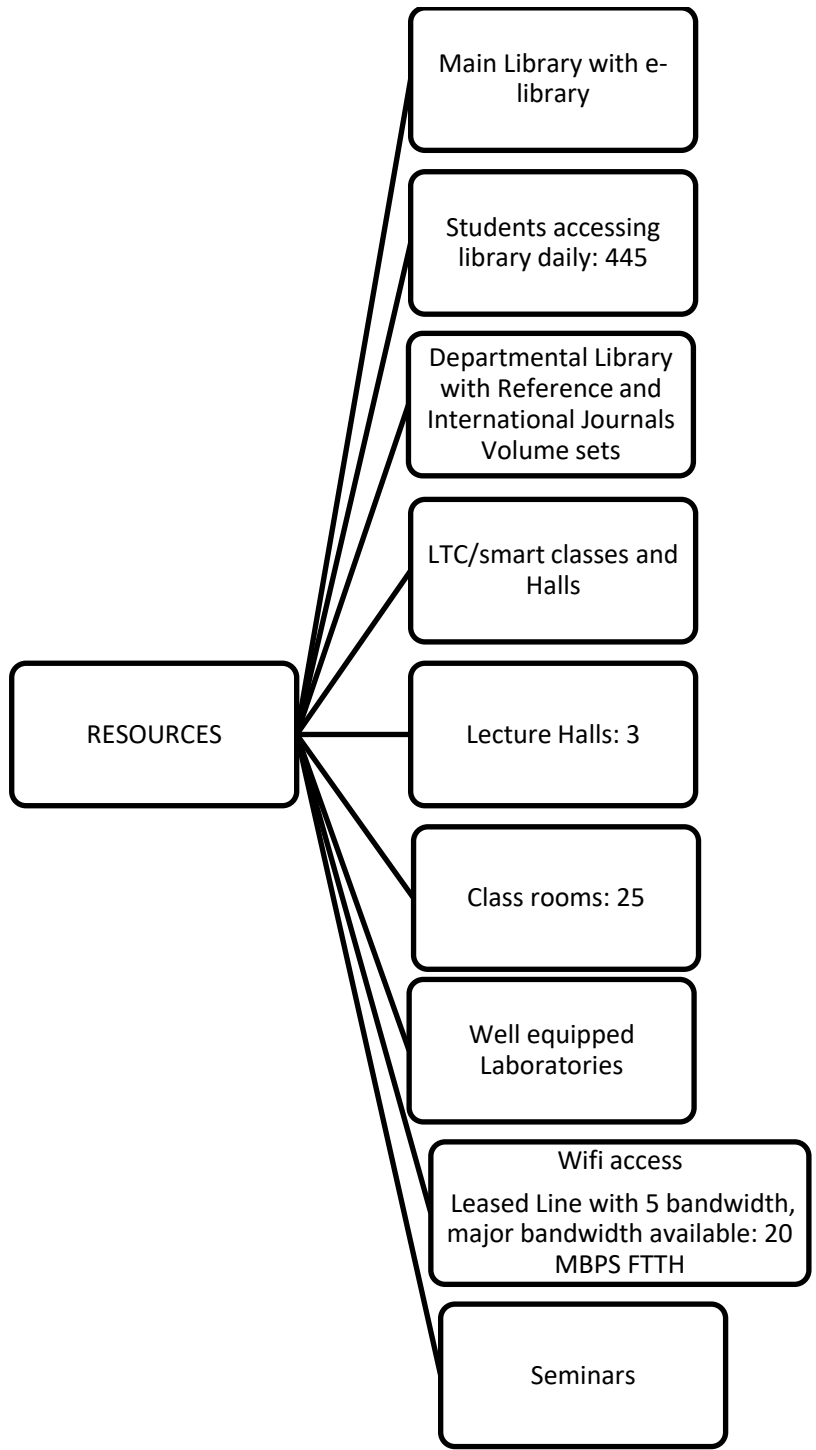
RESOURCES

Main Library with e-library

Students accessing library daily: 445

Departmental Library with Reference and International Journals Volume sets

LTC/smart classes and Halls

Lecture Halls: 3

Class rooms: 25

Well equipped Laboratories

Wifi access

Leased Line with 5 bandwidth, major bandwidth available: 20 MBPS FTTH

Seminars